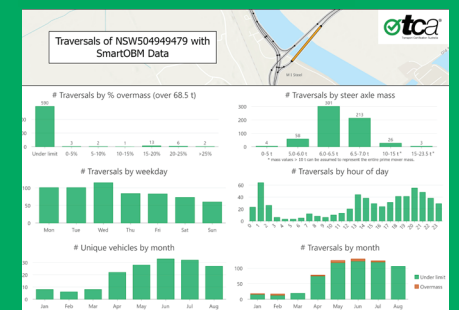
Traversals of NSW504949479 with SmartOBM Data

tca
Transport Certification Australia

# Traversals by % overmass (over 68.5 t)

590

3 2 1 13 6 2

Under limit 0-5% 5-10% 10-15% 15-20% 20-25% >25%

# Traversals by steer axle mass

4 58 381 213 29 3

0-5 t 5.0-6.0 t 6.0-6.5 t 6.5-7.0 t 10-15 t * 15-23.5 t *

* mass values > 10 t can be assumed to represent the entire prime mover mass.

# Traversals by weekday

Mon Tue Wed Thu Fri Sat Sun

# Traversals by hour of day

60 40 20 0

0 1 2 3 4 5 6 7 8 9 10 11 12 13 14 15 16 17 18 19 20 21 22 23

# Unique vehicles by month

30 20

Jan Feb Mar Apr May Jun Jul Aug

# Traversals by month

100

Jan Feb Mar Apr May Jun Jul Aug

Under limit
Overmass